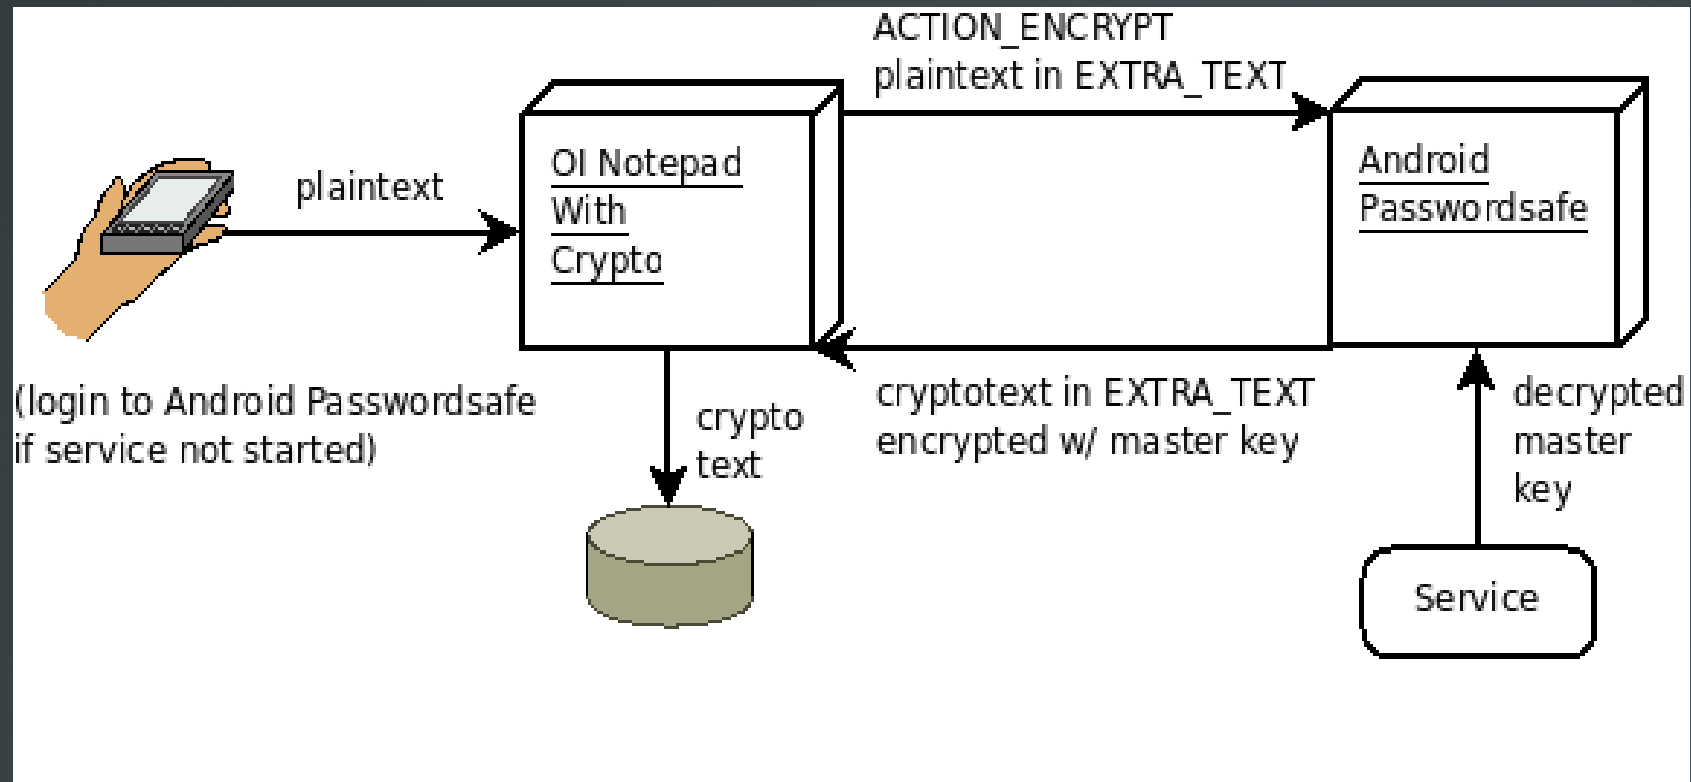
ACTION_ENCRYPT
plaintext in EXTRA_TEXT

plaintext

OI Notepad
With
Crypto

Android
Passwordsafe

(login to Android Passwordsafe if service not started)

crypto text

cryptotext in EXTRA_TEXT
encrypted w/ master key

decrypted master key

Service